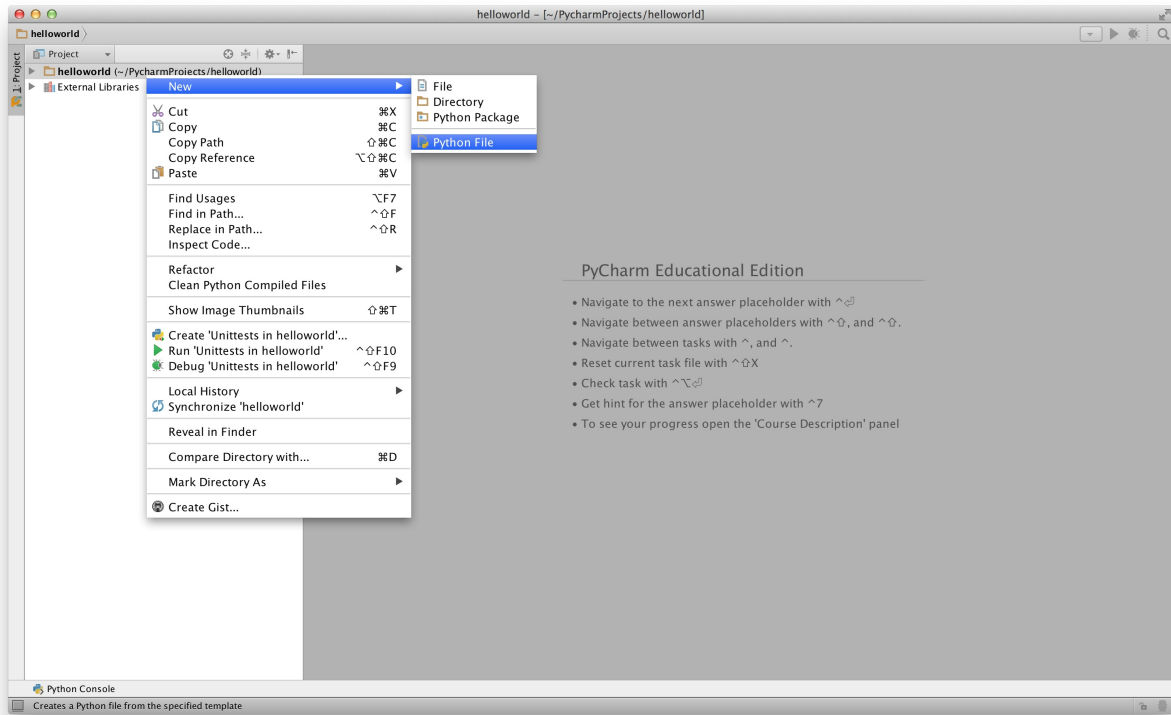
helloworld - [~/PycharmProjects/helloworld]

helloworld

1: Project

Project

helloworld (~/PycharmProjects/helloworld)
External Libraries

New
Cut ⌘X
Copy ⌘C
Copy Path ⇧⌘C
Copy Reference ⌥⇧⌘C
Paste ⌘V
Find Usages ⌥F7
Find in Path... ^⇧F
Replace in Path... ^⇧R
Inspect Code...
Refactor
Clean Python Compiled Files
Show Image Thumbnails ⇧⌘T
Create 'Unittests in helloworld'...
Run 'Unittests in helloworld' ^⇧F10
Debug 'Unittests in helloworld' ^⇧F9
Local History
Synchronize 'helloworld'
Reveal in Finder
Compare Directory with... ⌘D
Mark Directory As
Create Gist...

File
Directory
Python Package
Python File

PyCharm Educational Edition

• Navigate to the next answer placeholder with ^⏎
• Navigate between answer placeholders with ^⇧, and ^⇧.
• Navigate between tasks with ^, and ^.
• Reset current task file with ^⇧X
• Check task with ^⌥⏎
• Get hint for the answer placeholder with ^7
• To see your progress open the 'Course Description' panel

Python Console

Creates a Python file from the specified template